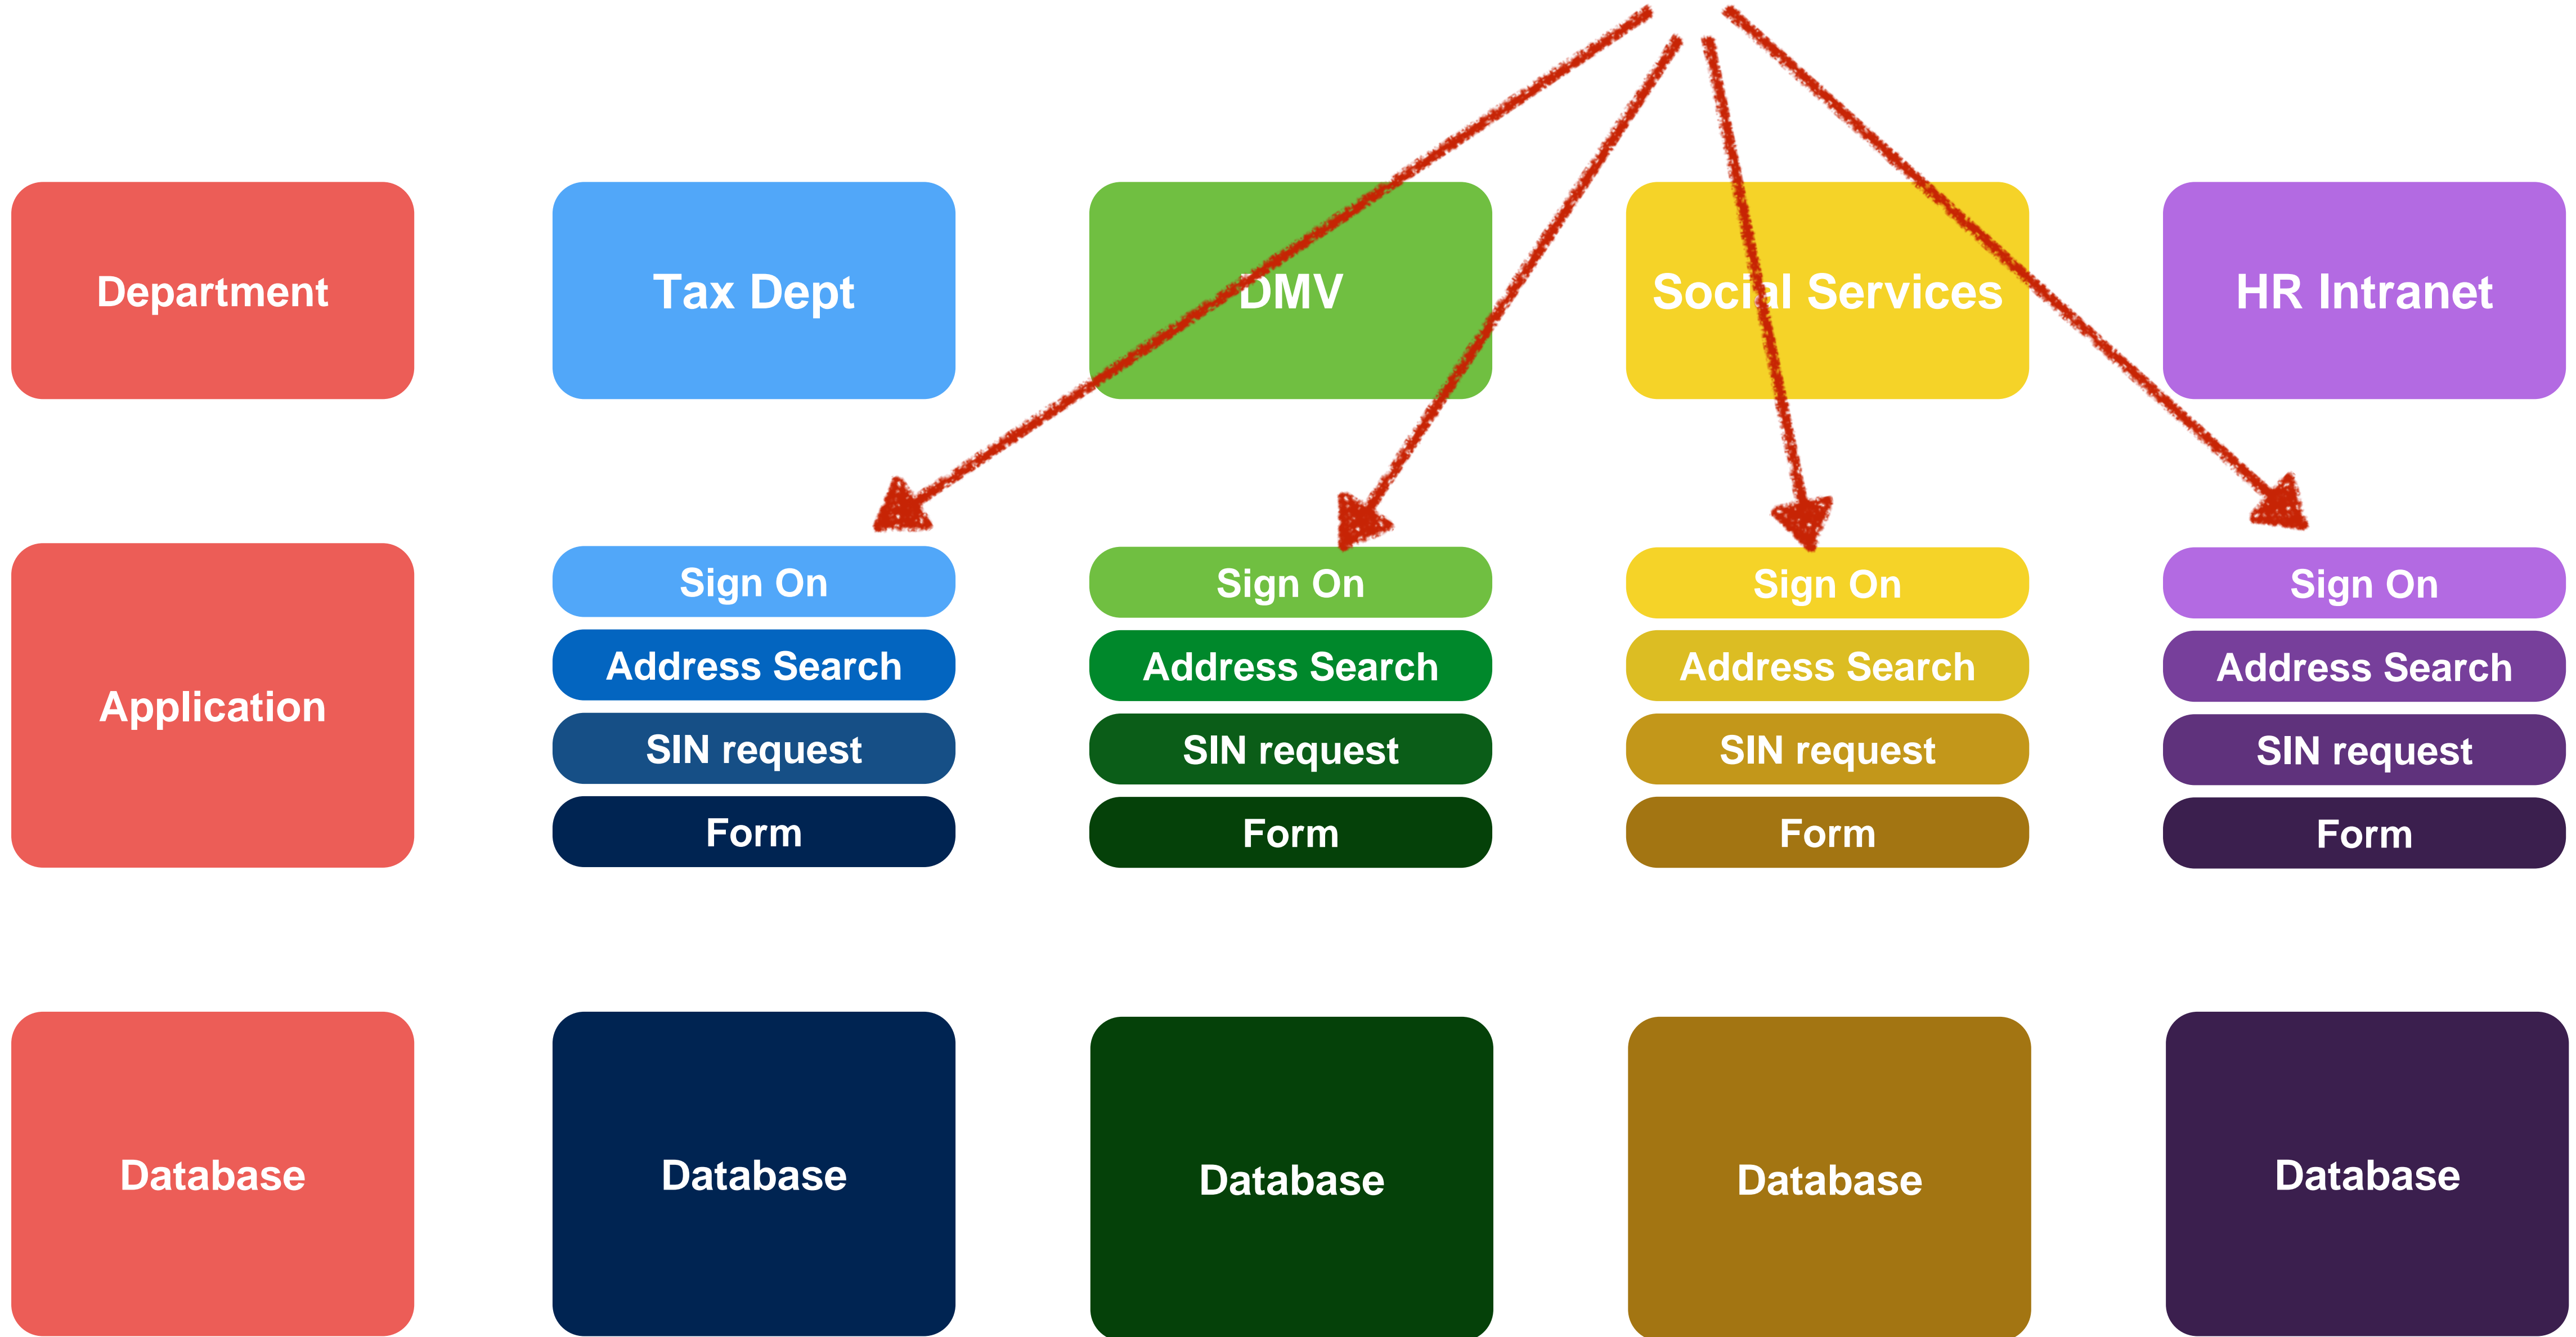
Department

Tax Dept

DMV

Social Services

HR Intranet

Application

Sign On
Address Search
SIN request
Form

Sign On
Address Search
SIN request
Form

Sign On
Address Search
SIN request
Form

Sign On
Address Search
SIN request
Form

Database

Database

Database

Database

Database